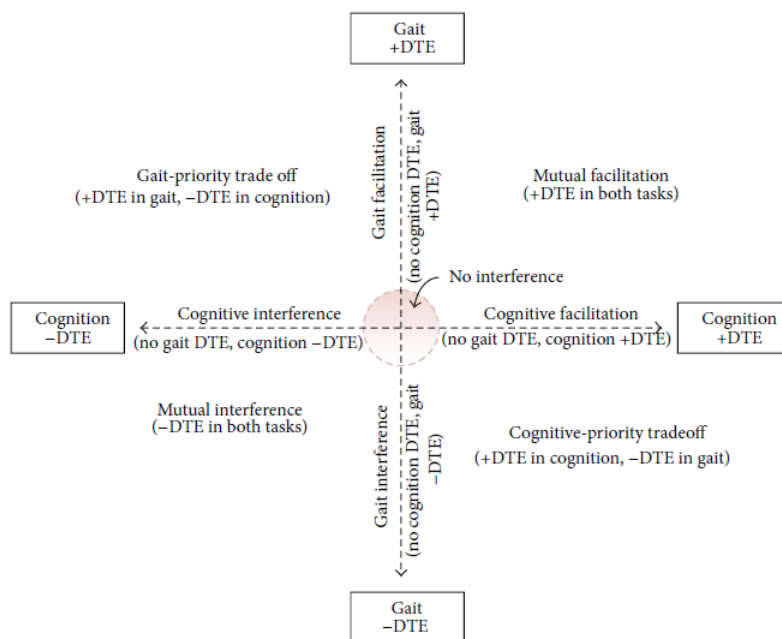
Gait
+DTE

Gait-priority trade off
(+DTE in gait, −DTE in cognition)

Gait facilitation
(no cognition DTE, gait +DTE)

Mutual facilitation
(+DTE in both tasks)

No interference

Cognition
−DTE

Cognitive interference
(no gait DTE, cognition −DTE)

Cognitive facilitation
(no gait DTE, cognition +DTE)

Cognition
+DTE

Mutual interference
(−DTE in both tasks)

Gait interference
(no cognition DTE, gait −DTE)

Cognitive-priority tradeoff
(+DTE in cognition, −DTE in gait)

Gait
−DTE